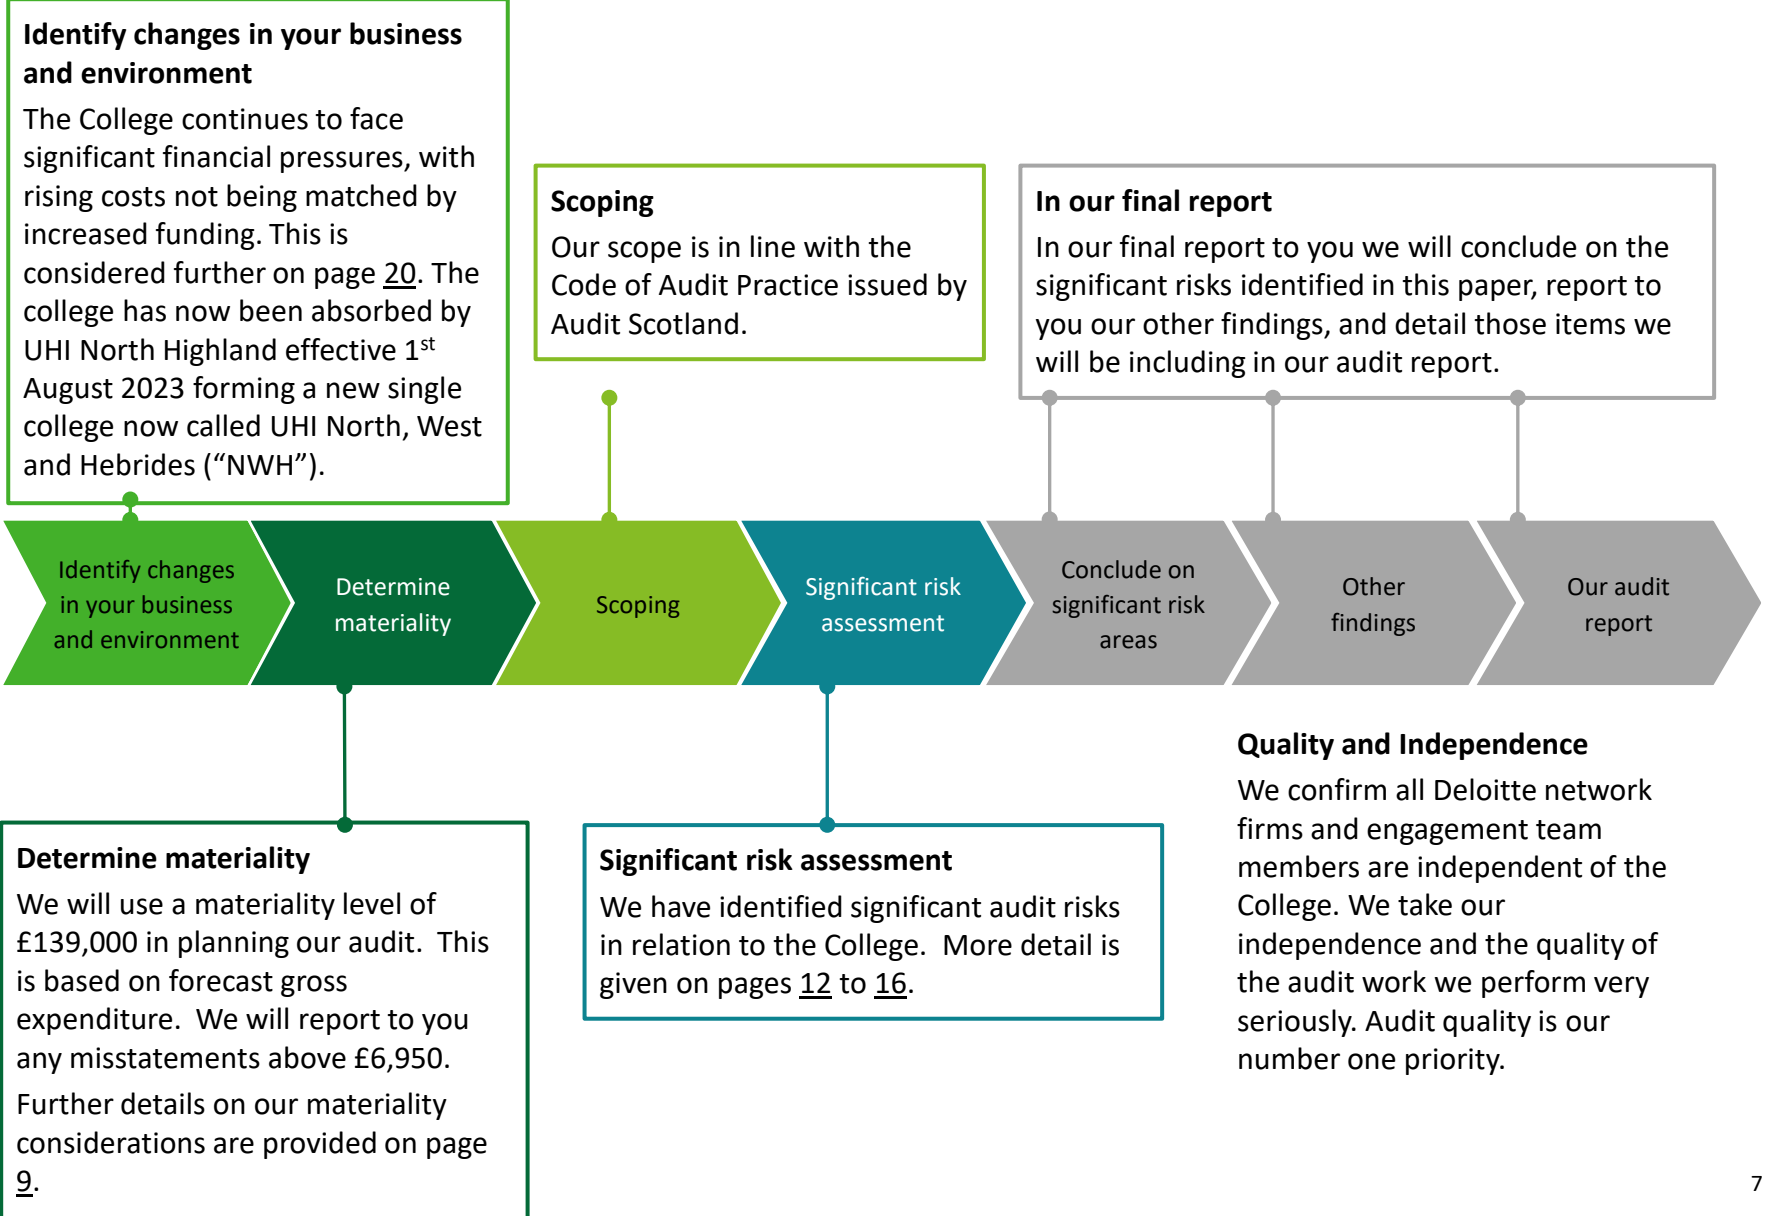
**Identify changes in your business and environment**

The College continues to face significant financial pressures, with rising costs not being matched by increased funding. This is considered further on page 20. The college has now been absorbed by UHI North Highland effective 1$^{st}$ August 2023 forming a new single college now called UHI North, West and Hebrides (“NWH”).

**Scoping**

Our scope is in line with the Code of Audit Practice issued by Audit Scotland.

**In our final report**

In our final report to you we will conclude on the significant risks identified in this paper, report to you our other findings, and detail those items we will be including in our audit report.

Identify changes in your business and environment

Determine materiality

Scoping

Significant risk assessment

Conclude on significant risk areas

Other findings

Our audit report

**Quality and Independence**

We confirm all Deloitte network firms and engagement team members are independent of the College. We take our independence and the quality of the audit work we perform very seriously. Audit quality is our number one priority.

**Determine materiality**

We will use a materiality level of £139,000 in planning our audit. This is based on forecast gross expenditure. We will report to you any misstatements above £6,950.

Further details on our materiality considerations are provided on page 9.

**Significant risk assessment**

We have identified significant audit risks in relation to the College. More detail is given on pages 12 to 16.

7